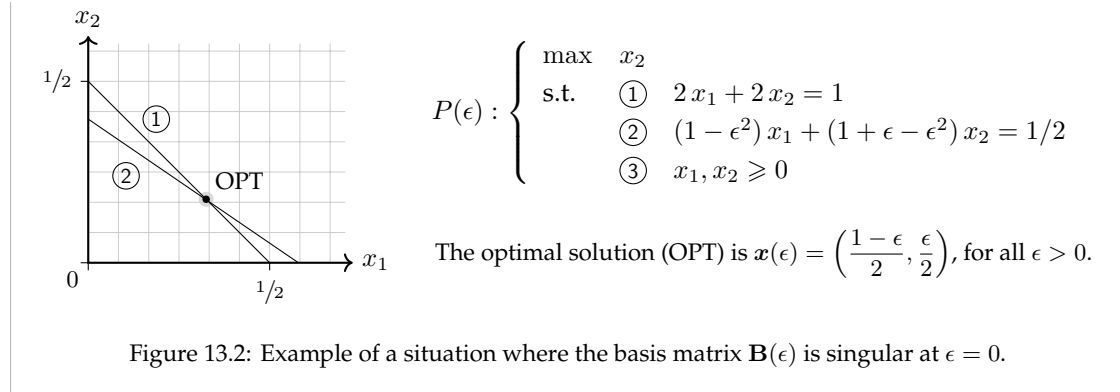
$x_2$

$^1/_2$

①

②

OPT

0

$^1/_2$

$x_1$

$P(\epsilon) : \begin{cases} \max & x_2 \\ \text{s.t.} & ① \quad 2\,x_1 + 2\,x_2 = 1 \\ & ② \quad (1-\epsilon^2)\,x_1 + (1+\epsilon-\epsilon^2)\,x_2 = 1/2 \\ & ③ \quad x_1, x_2 \geqslant 0 \end{cases}$

The optimal solution (OPT) is $\boldsymbol{x}(\epsilon) = \left(\frac{1-\epsilon}{2}, \frac{\epsilon}{2}\right)$, for all $\epsilon > 0$.

Figure 13.2: Example of a situation where the basis matrix $\mathbf{B}(\epsilon)$ is singular at $\epsilon = 0$.